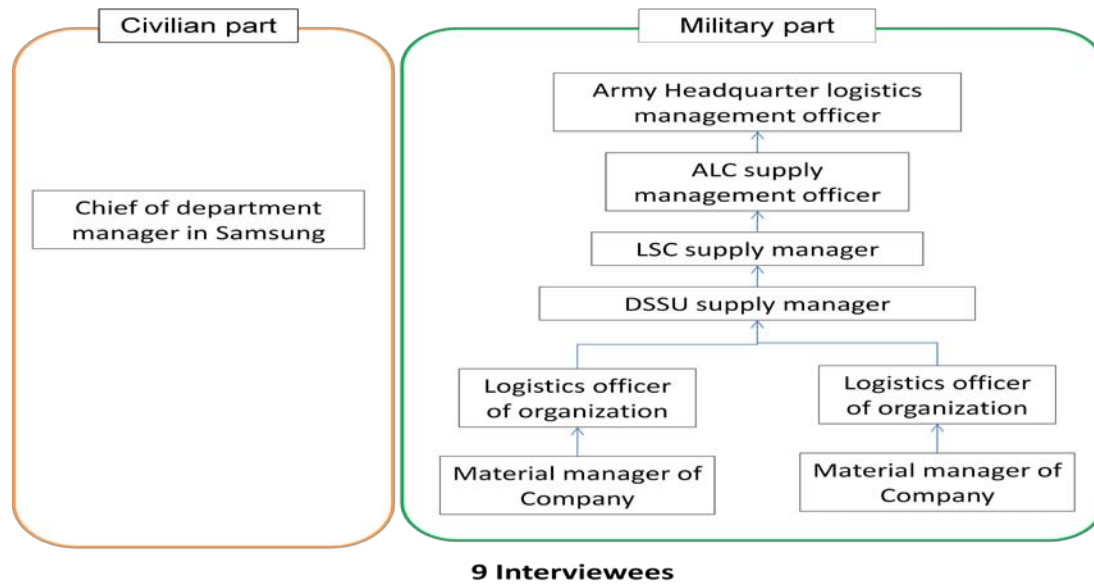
Civilian part

Chief of department manager in Samsung

Military part

Army Headquarter logistics management officer

ALC supply management officer

LSC supply manager

DSSU supply manager

Logistics officer of organization

Logistics officer of organization

Material manager of Company

Material manager of Company

9 Interviewees